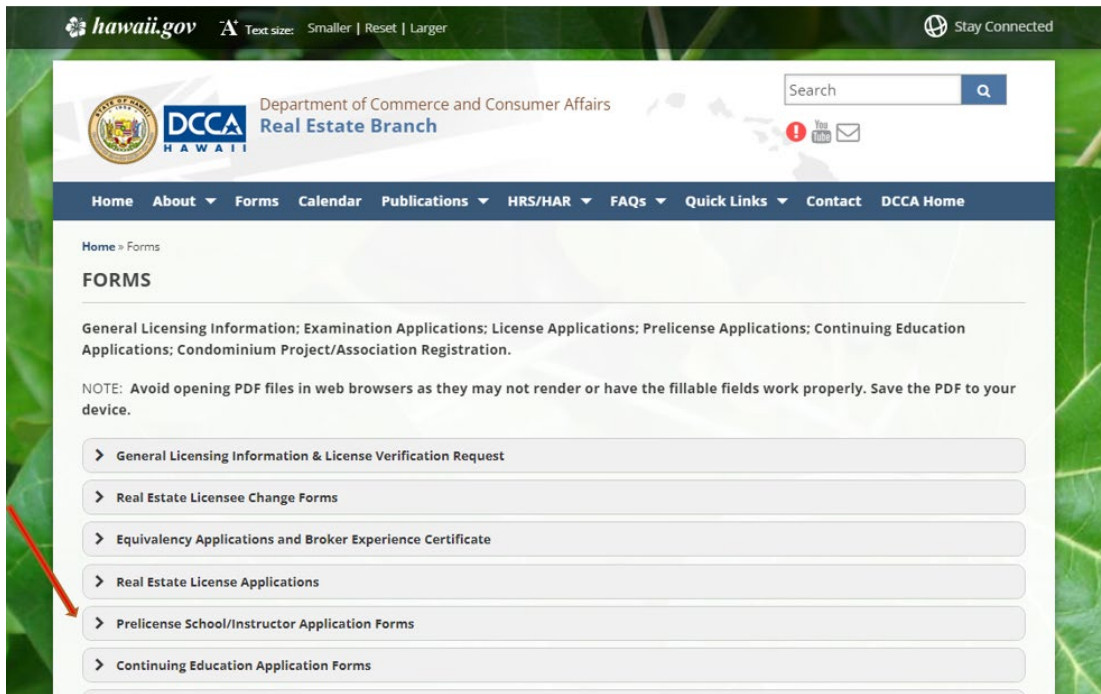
hawaii.gov Text size: Smaller | Reset | Larger

Stay Connected

DCCA HAWAII

Department of Commerce and Consumer Affairs
Real Estate Branch

Search

You Tube

Home About Forms Calendar Publications HRS/HAR FAQs Quick Links Contact DCCA Home

Home » Forms

FORMS

General Licensing Information; Examination Applications; License Applications; Prelicense Applications; Continuing Education Applications; Condominium Project/Association Registration.

NOTE: Avoid opening PDF files in web browsers as they may not render or have the fillable fields work properly. Save the PDF to your device.

General Licensing Information & License Verification Request

Real Estate Licensee Change Forms

Equivalency Applications and Broker Experience Certificate

Real Estate License Applications

Prelicense School/Instructor Application Forms

Continuing Education Application Forms